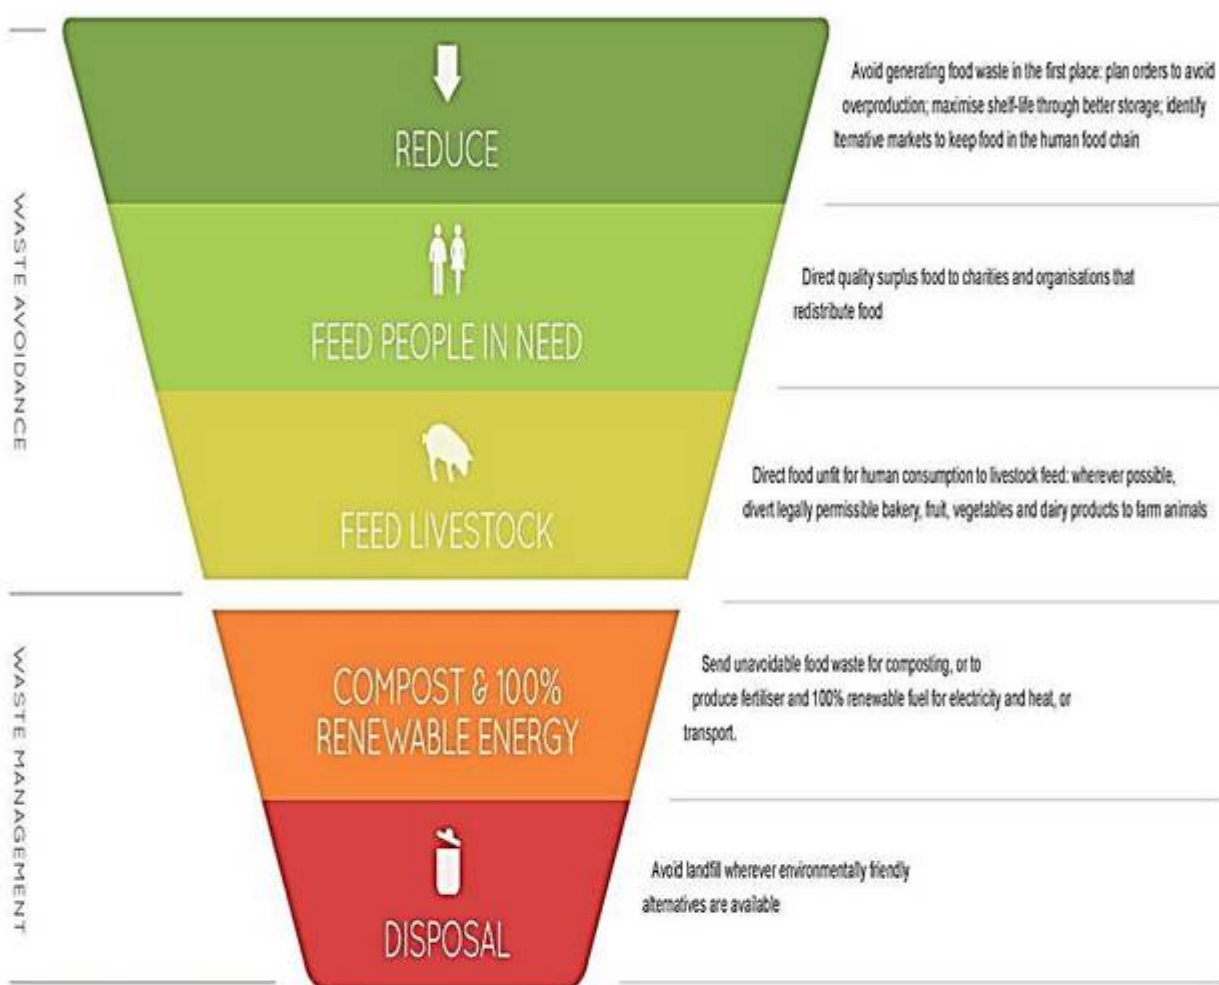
WASTE AVOIDANCE

REDUCE

Avoid generating food waste in the first place: plan orders to avoid overproduction; maximise shelf-life through better storage; identify lternative markets to keep food in the human food chain

FEED PEOPLE IN NEED

Direct quality surplus food to charities and organisations that redistribute food

FEED LIVESTOCK

Direct food unfit for human consumption to livestock feed: wherever possible, divert legally permissible bakery, fruit, vegetables and dairy products to farm animals

WASTE MANAGEMENT

COMPOST & 100% RENEWABLE ENERGY

Send unavoidable food waste for composting, or to produce fertiliser and 100% renewable fuel for electricity and heat, or transport.

DISPOSAL

Avoid landfill wherever environmentally friendly alternatives are available